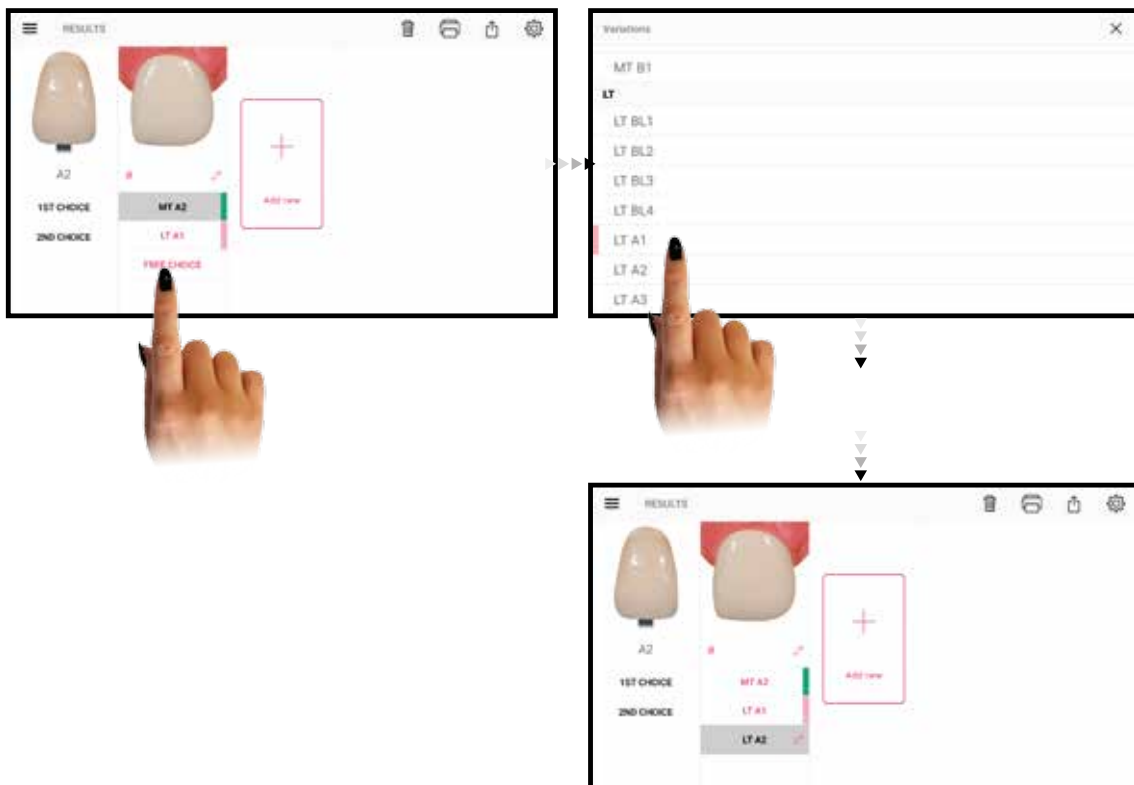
RESULTS

A2

1ST CHOICE

2ND CHOICE

#

MT A2

LT A1

FREE CHOICE

+

Add new

Variations

MT B1

LT

LT BL1

LT BL2

LT BL3

LT BL4

LT A1

LT A2

LT A3

RESULTS

A2

1ST CHOICE

2ND CHOICE

#

MT A2

LT A1

LT A2

+

Add new